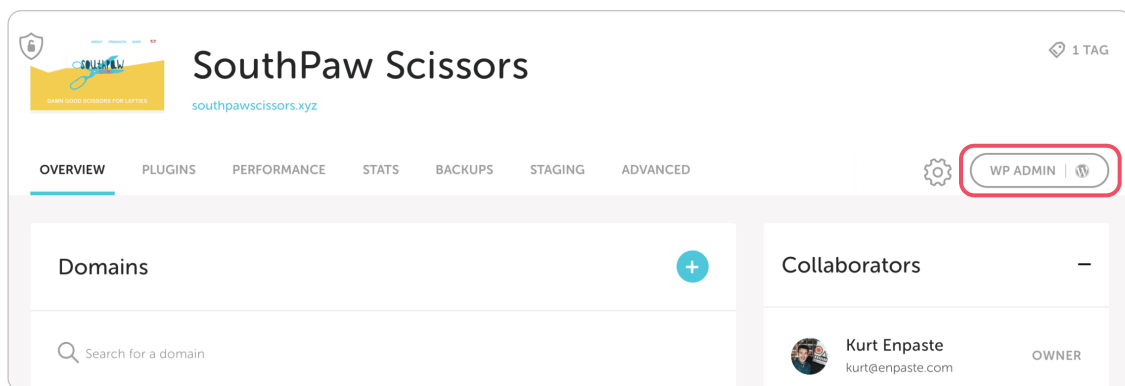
SOUTHPAW
DAMN GOOD SCISSORS FOR LEFTIES

SouthPaw Scissors
southpawscissors.xyz

1 TAG

OVERVIEW PLUGINS PERFORMANCE STATS BACKUPS STAGING ADVANCED

WP ADMIN

Domains

+

Search for a domain

Collaborators

−

Kurt Enpaste
kurt@enpaste.com

OWNER